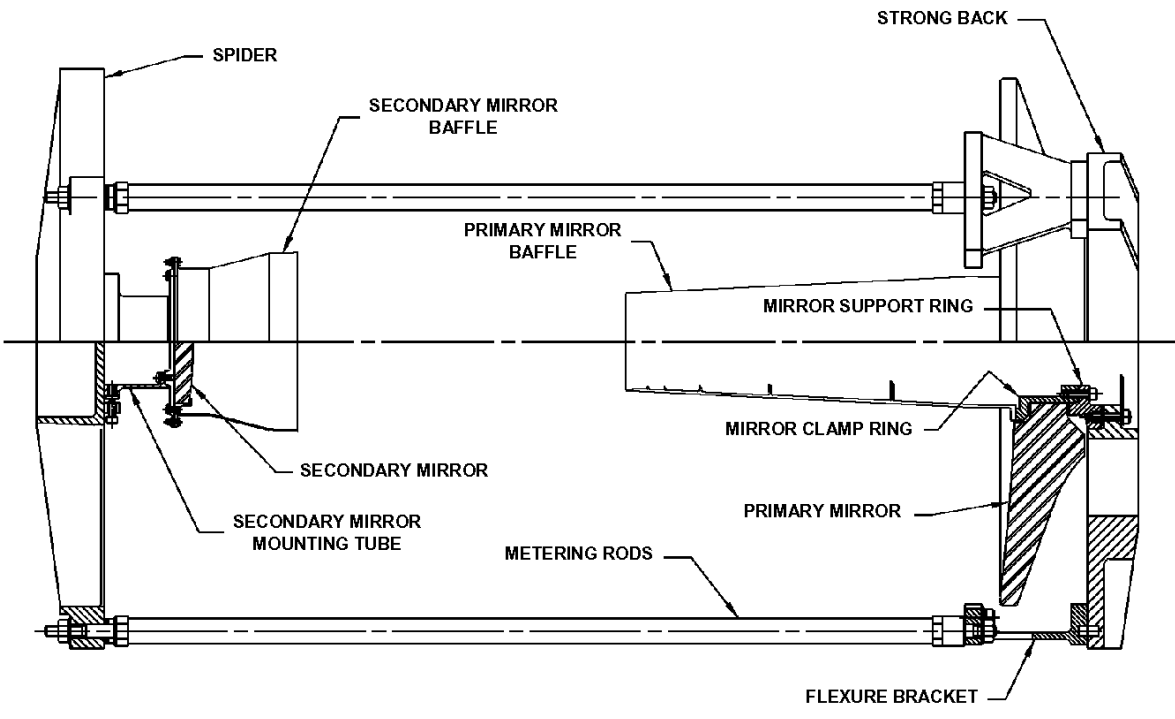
STRONG BACK

SPIDER

SECONDARY MIRROR BAFFLE

PRIMARY MIRROR BAFFLE

MIRROR SUPPORT RING

MIRROR CLAMP RING

SECONDARY MIRROR

SECONDARY MIRROR MOUNTING TUBE

PRIMARY MIRROR

METERING RODS

FLEXURE BRACKET